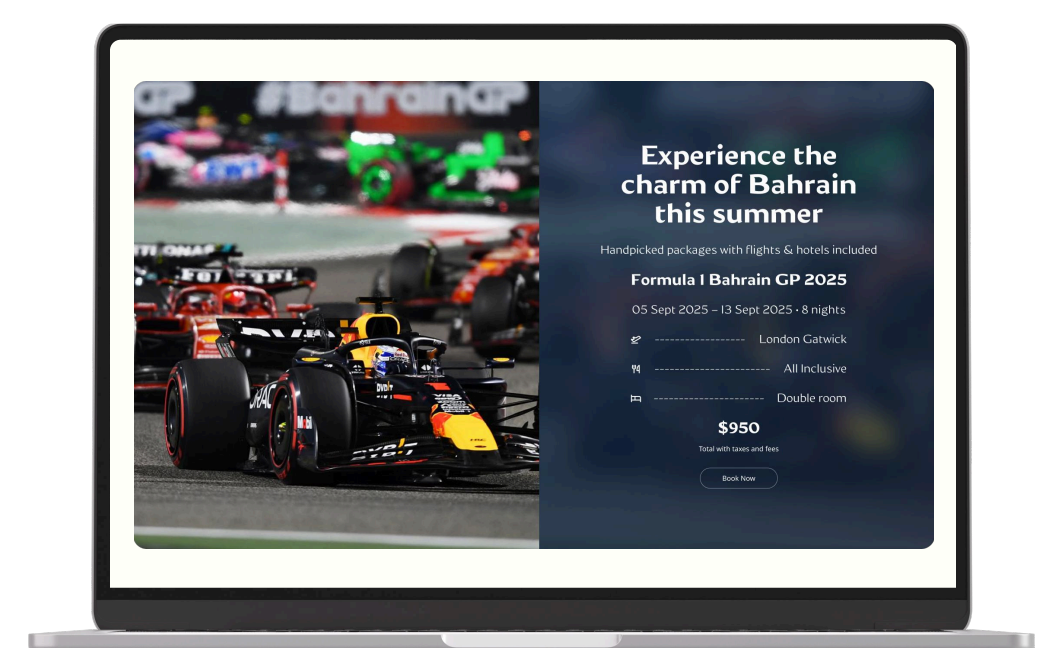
#BahrainGP

Experience the charm of Bahrain this summer

Handpicked packages with flights & hotels included

Formula 1 Bahrain GP 2025

05 Sept 2025 – 13 Sept 2025 • 8 nights

London Gatwick

All Inclusive

Double room

$950

Total with taxes and fees

Book Now